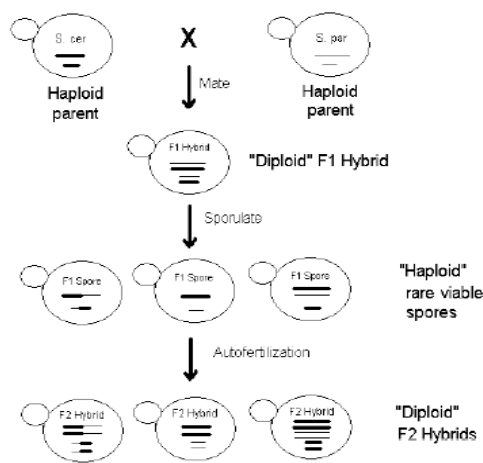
S. cer

X

S. par

Mate

Haploid parent

Haploid parent

F1 Hybrid

"Diploid" F1 Hybrid

Sporulate

F1 Spore

F1 Spore

F1 Spore

"Haploid" rare viable spores

Autofertilization

F2 Hybrid

F2 Hybrid

F2 Hybrid

"Diploid" F2 Hybrids